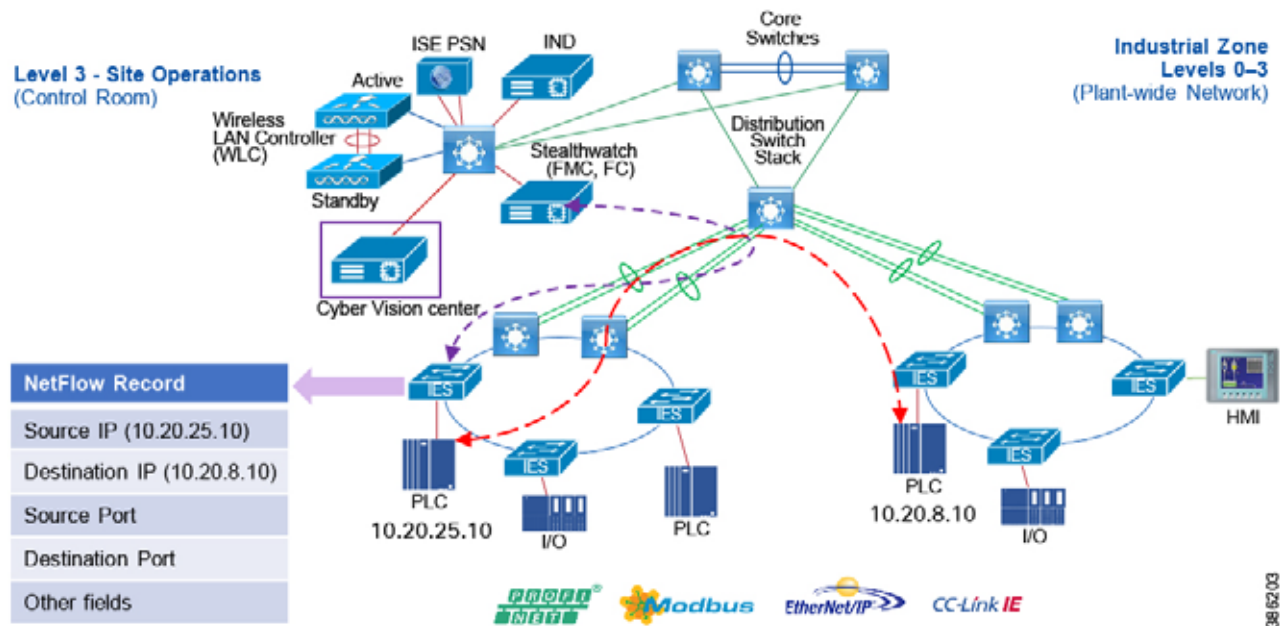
Level 3 - Site Operations
(Control Room)

ISE PSN

IND

Core Switches

Industrial Zone
Levels 0–3
(Plant-wide Network)

Active

Wireless LAN Controller (WLC)

Standby

Stealthwatch (FMC, FC)

Distribution Switch Stack

Cyber Vision center

| NetFlow Record |
|---|
| Source IP (10.20.25.10) |
| Destination IP (10.20.8.10) |
| Source Port |
| Destination Port |
| Other fields |

IES

IES

IES

IES

IES

IES

HMI

PLC
10.20.25.10

I/O

PLC

PLC
10.20.8.10

I/O

PROFI NET

Modbus

EtherNet/IP

CC-Link IE

386203